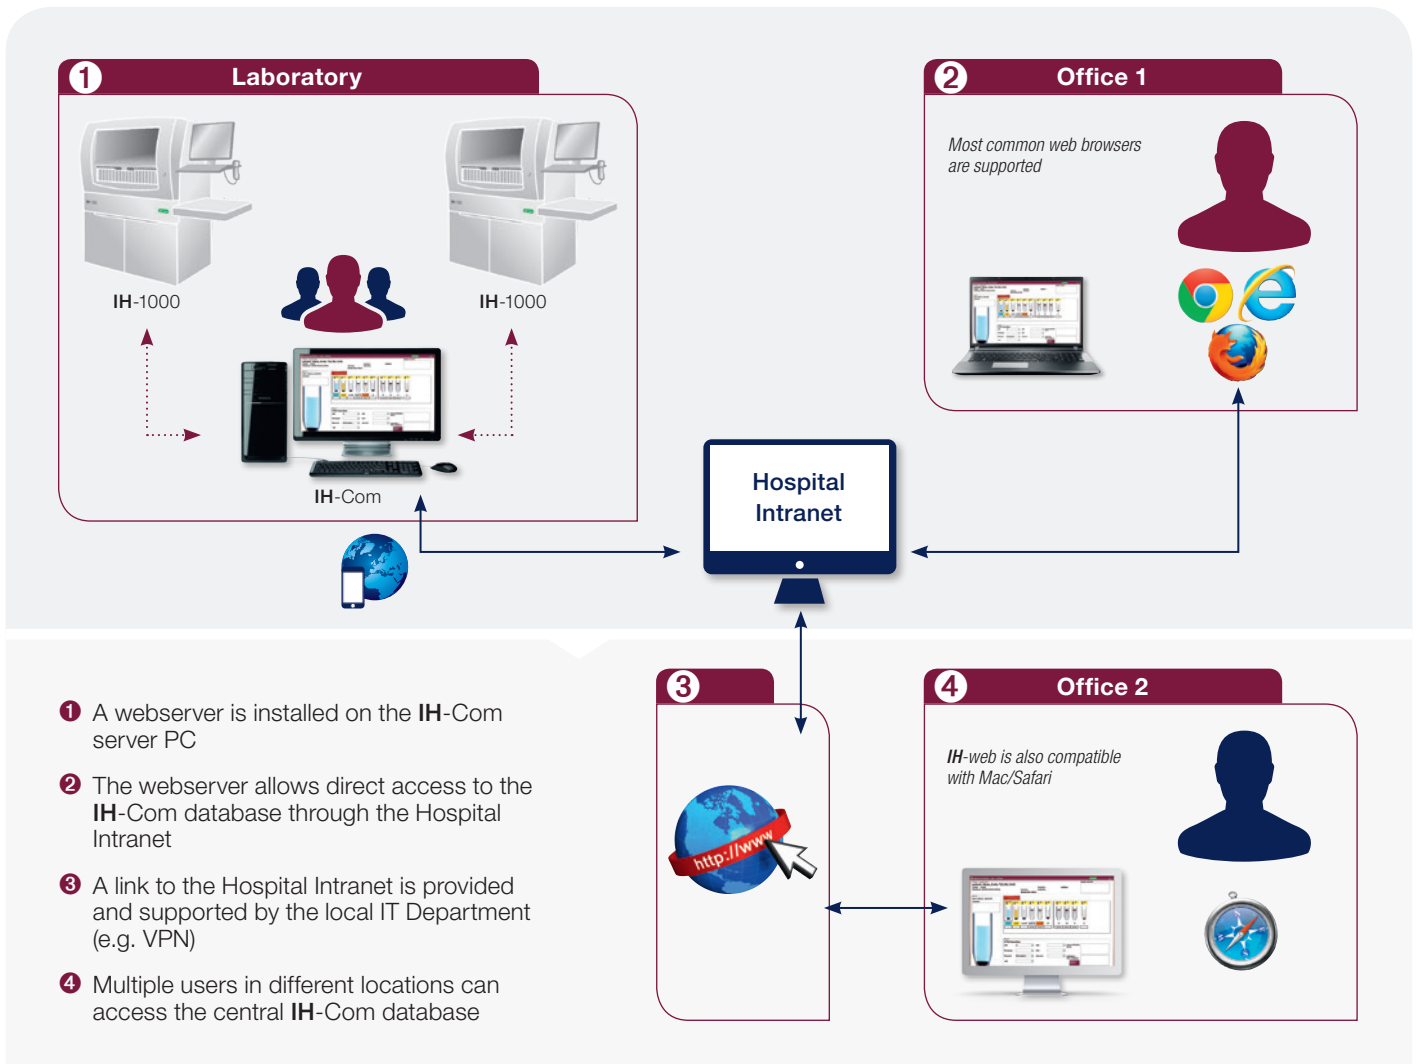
1 Laboratory

IH-1000

IH-1000

IH-Com

2 Office 1

Most common web browsers are supported

Hospital Intranet

3

http://www

4 Office 2

IH-web is also compatible with Mac/Safari

1 A webserver is installed on the IH-Com server PC

2 The webserver allows direct access to the IH-Com database through the Hospital Intranet

3 A link to the Hospital Intranet is provided and supported by the local IT Department (e.g. VPN)

4 Multiple users in different locations can access the central IH-Com database